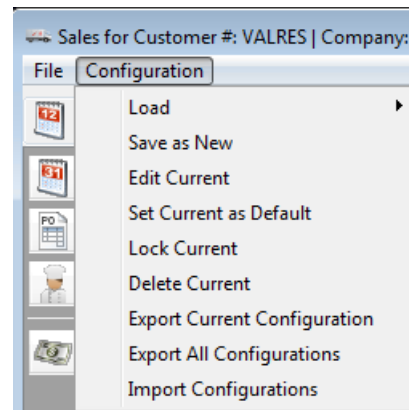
Sales for Customer #: VALRES | Company:

File Configuration

12

31

PO

Load
Save as New
Edit Current
Set Current as Default
Lock Current
Delete Current
Export Current Configuration
Export All Configurations
Import Configurations